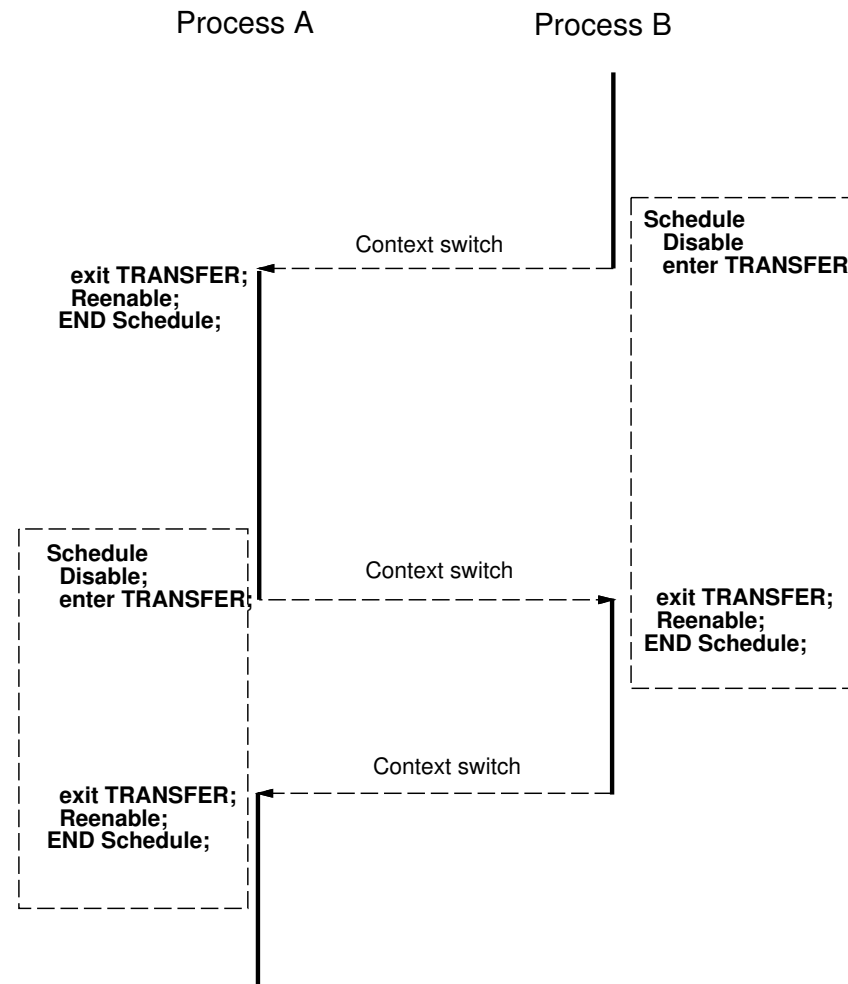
Process A

Process B

Schedule
Disable
enter TRANSFER

Context switch

exit TRANSFER;
Reenable;
END Schedule;

Schedule
Disable;
enter TRANSFER;

Context switch

exit TRANSFER;
Reenable;
END Schedule;

Context switch

exit TRANSFER;
Reenable;
END Schedule;